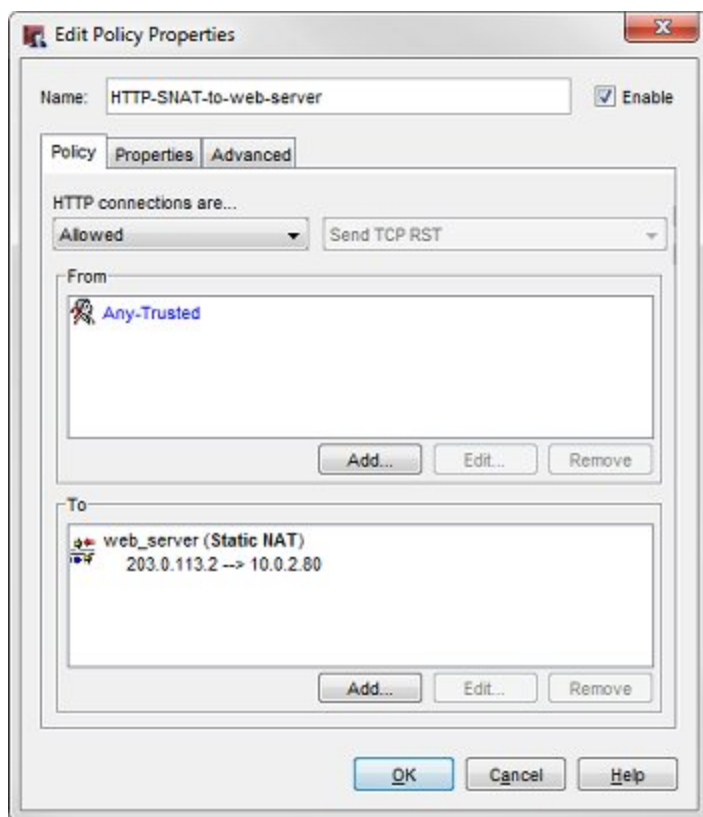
Edit Policy Properties

Name: HTTP-SNAT-to-web-server

Enable

Policy | Properties | Advanced

HTTP connections are...

Allowed

Send TCP RST

From

Any-Trusted

Add... Edit... Remove

To

web_server (Static NAT)
203.0.113.2 --> 10.0.2.80

Add... Edit... Remove

OK Cancel Help